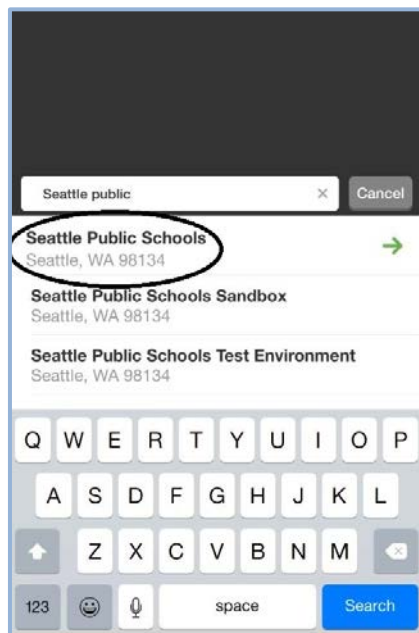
Seattle public

×

Cancel

Seattle Public Schools
Seattle, WA 98134

Seattle Public Schools Sandbox
Seattle, WA 98134

Seattle Public Schools Test Environment
Seattle, WA 98134

Q W E R T Y U I O P

A S D F G H J K L

Z X C V B N M

123

space

Search